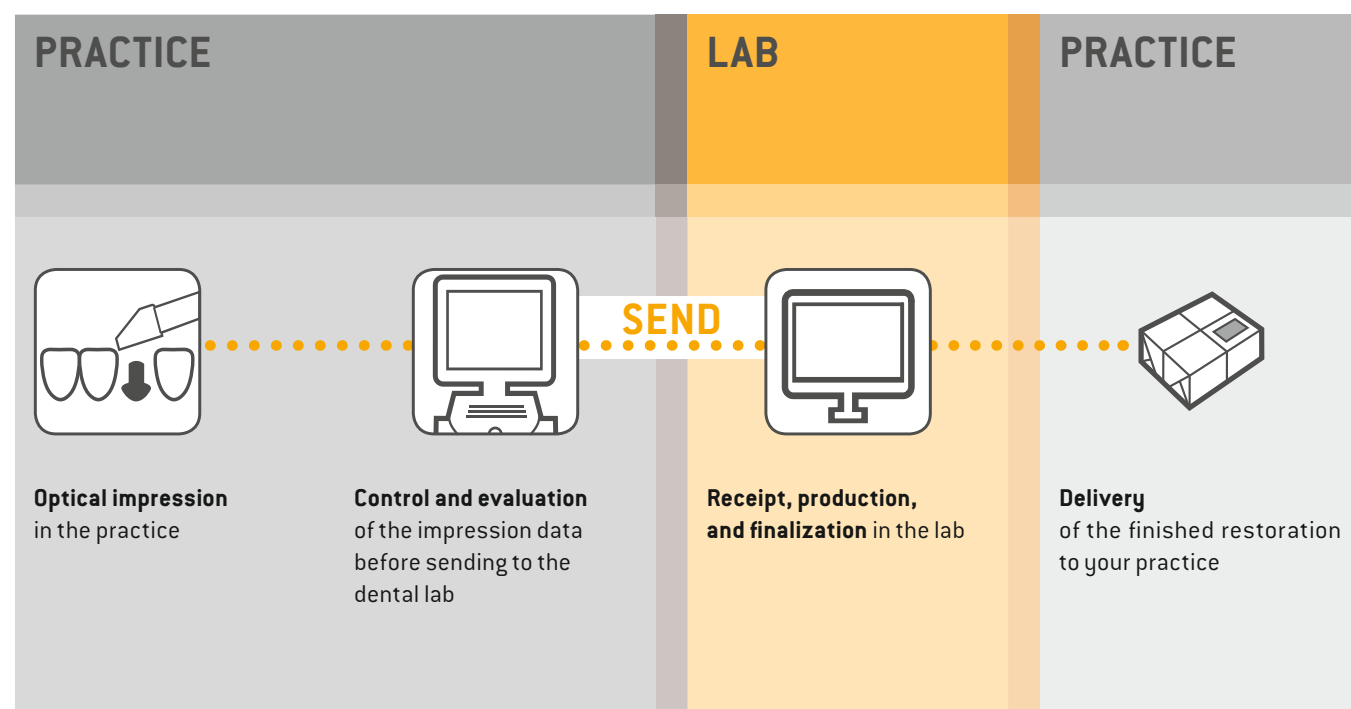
PRACTICE

LAB

PRACTICE

SEND

Optical impression in the practice

Control and evaluation of the impression data before sending to the dental lab

Receipt, production, and finalization in the lab

Delivery of the finished restoration to your practice